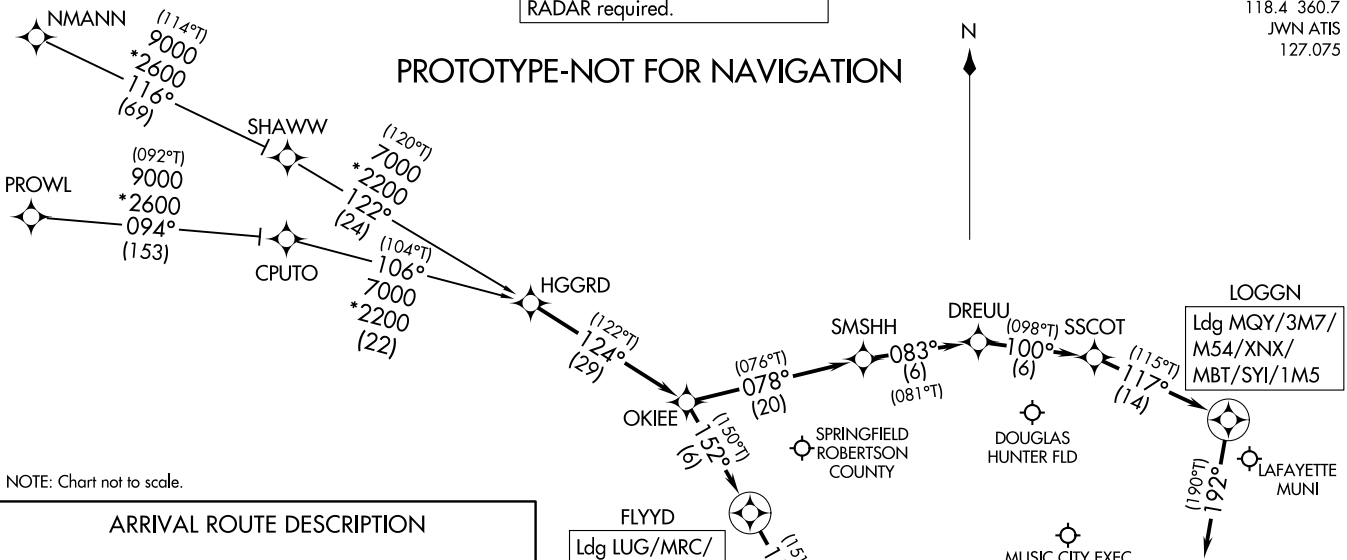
RADAR required.

118.4 360.7
JWN ATIS
127.075

N

PROTOTYPE-NOT FOR NAVIGATION

NMANN
(114°T)
9000
*2600
116°
(69)

SHAWW
(120°T)
7000
*2200
122°
(24)

PROWL
(092°T)
9000
*2600
094°
(153)

CPUTO
(104°T)
106°
7000
*2200
(22)

HGGRD
(122°T)
124°
(29)

OKIEE
(076°T)
078°
(20)

SMSHH
083°
(6)
(081°T)

DREUU
(098°T)
100°
(6)

SSCOT
(115°T)
117°
(14)

LOGGN
Ldg MQY/3M7/ M54/XNX/ MBT/SYI/1M5

(150°T)
152°
(6)

SPRINGFIELD ROBERTSON COUNTY

DOUGLAS HUNTER FLD

LAFAYETTE MUNI

(190°T)
192°

NOTE: Chart not to scale.

ARRIVAL ROUTE DESCRIPTION

FLYYD
Ldg LUG/MRC/

(15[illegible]
1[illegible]

MUSIC CITY EXEC